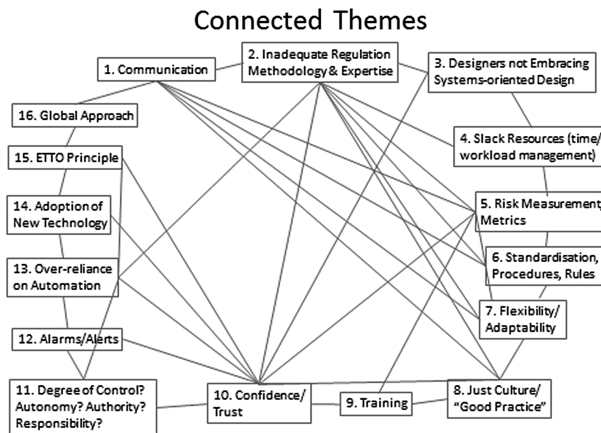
Connected Themes

1. Communication

2. Inadequate Regulation Methodology & Expertise

3. Designers not Embracing Systems-oriented Design

4. Slack Resources (time/ workload management)

5. Risk Measurement Metrics

6. Standardisation, Procedures, Rules

7. Flexibility/ Adaptability

8. Just Culture/ "Good Practice"

9. Training

10. Confidence/ Trust

11. Degree of Control? Autonomy? Authority? Responsibility?

12. Alarms/Alerts

13. Over-reliance on Automation

14. Adoption of New Technology

15. ETTO Principle

16. Global Approach